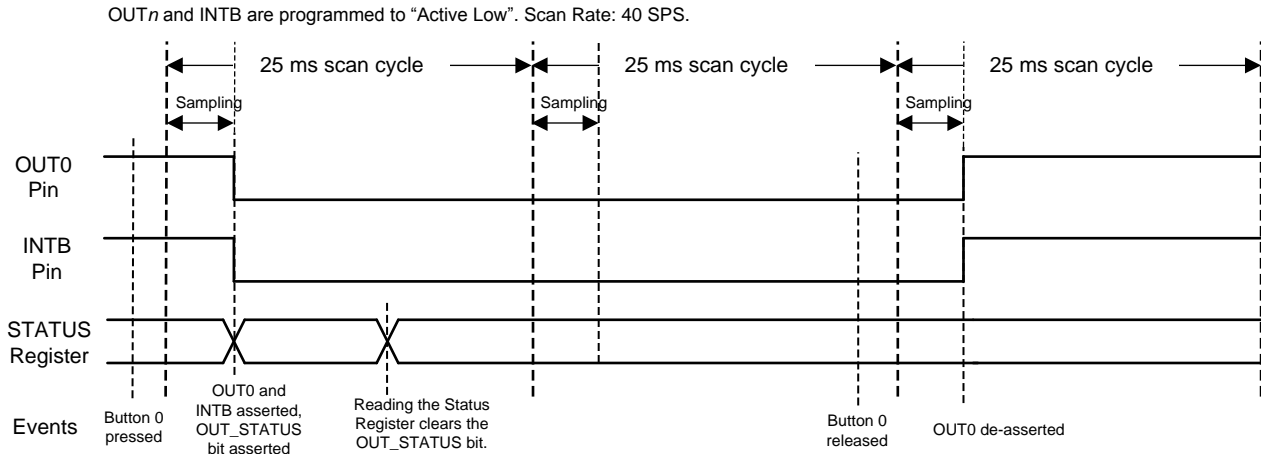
OUT*n* and INTB are programmed to “Active Low”. Scan Rate: 40 SPS.

25 ms scan cycle

25 ms scan cycle

25 ms scan cycle

Sampling

Sampling

Sampling

OUT0 Pin

INTB Pin

STATUS Register

Events

Button 0 pressed

OUT0 and INTB asserted, OUT_STATUS bit asserted

Reading the Status Register clears the OUT_STATUS bit.

Button 0 released

OUT0 de-asserted